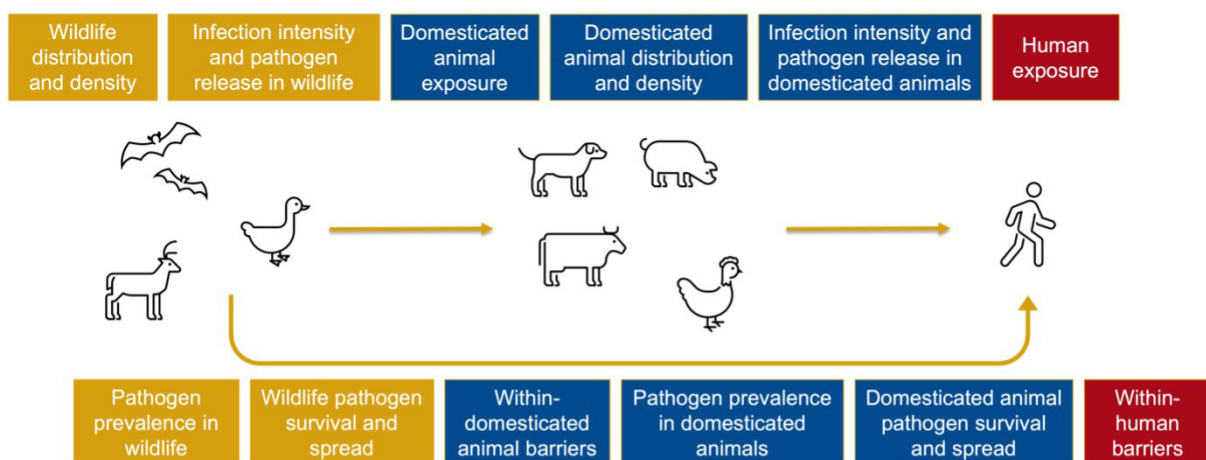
Wildlife distribution and density

Infection intensity and pathogen release in wildlife

Domesticated animal exposure

Domesticated animal distribution and density

Infection intensity and pathogen release in domesticated animals

Human exposure

Pathogen prevalence in wildlife

Wildlife pathogen survival and spread

Within-domesticated animal barriers

Pathogen prevalence in domesticated animals

Domesticated animal pathogen survival and spread

Within-human barriers